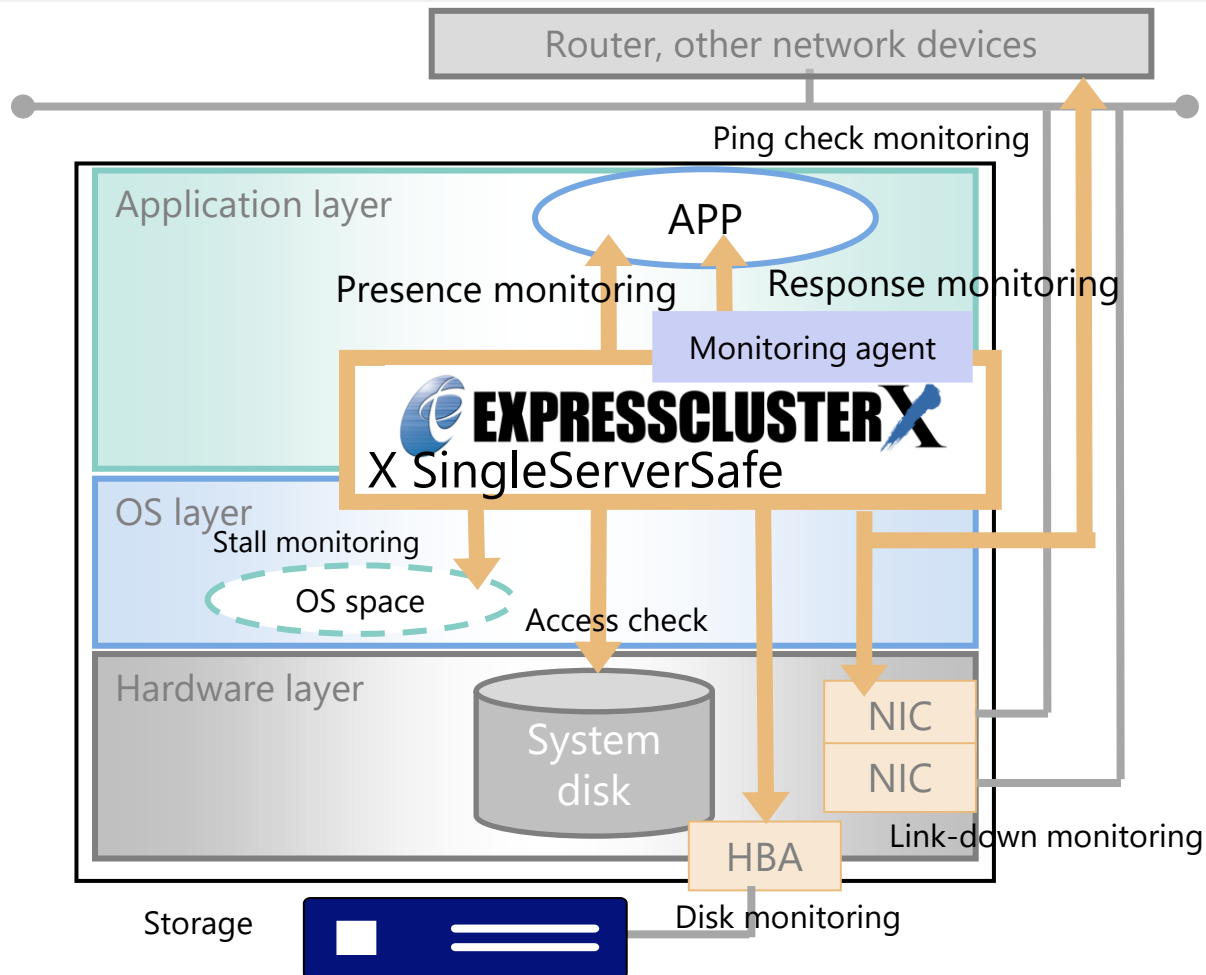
Router, other network devices

Ping check monitoring

Application layer

APP

Presence monitoring

Response monitoring

Monitoring agent

EXPRESSCLUSTER X

X SingleServerSafe

OS layer

Stall monitoring

OS space

Access check

Hardware layer

System disk

NIC

NIC

HBA

Link-down monitoring

Storage

Disk monitoring